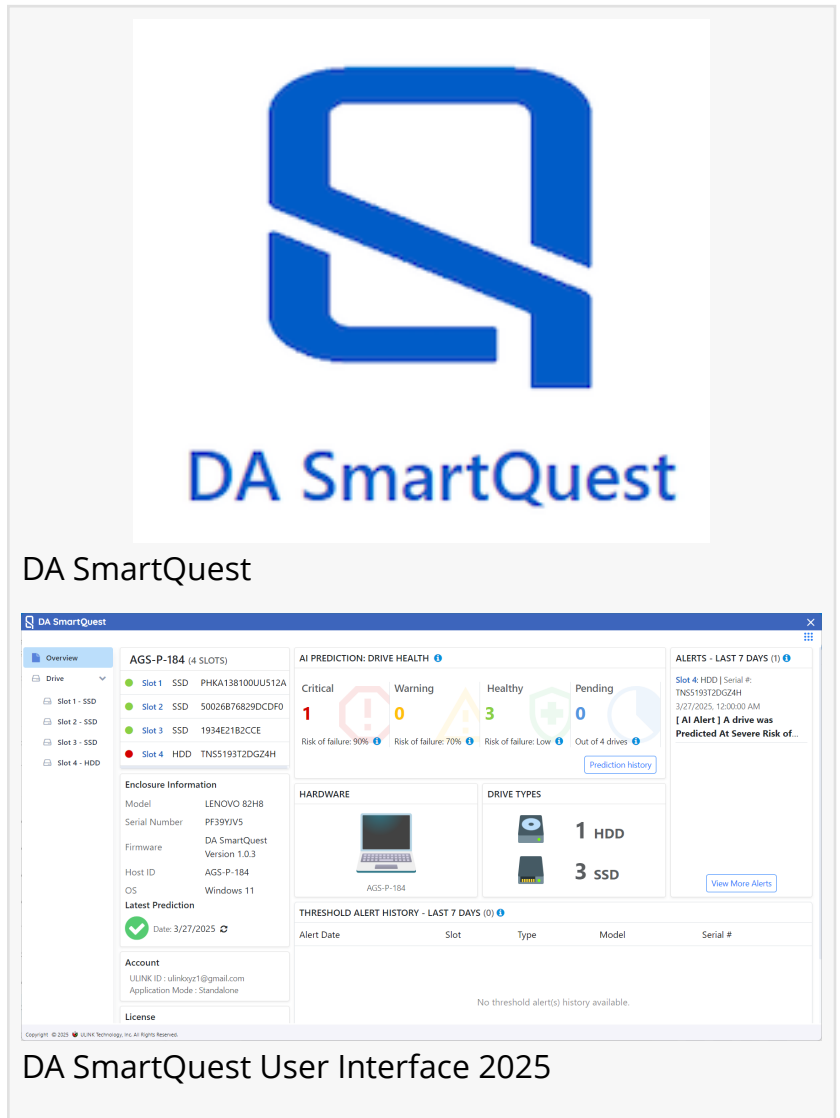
DA SmartQuest

DA SmartQuest

DA SmartQuest

Overview
Drive
Slot 1 - SSD
Slot 2 - SSD
Slot 3 - SSD
Slot 4 - HDD

AGS-P-184 (4 SLOTS)

| | | |
|---|---|---|
| Slot 1 | SSD | PHKA138100UU512A |
| Slot 2 | SSD | 50026B76829DCDF0 |
| Slot 3 | SSD | 1934E21B2CCE |
| Slot 4 | HDD | TNS5193T2DGZ4H |

Enclosure Information

| | |
|---|---|
| Model | LENOVO 82H8 |
| Serial Number | PF39YJV5 |
| Firmware | DA SmartQuest Version 1.0.3 |
| Host ID | AGS-P-184 |
| OS | Windows 11 |

Latest Prediction
Date: 3/27/2025

Account
ULINK ID : ulinkxyz1@gmail.com
Application Mode : Standalone

License

AI PREDICTION: DRIVE HEALTH

Critical 1 Risk of failure: 90%
Warning 0 Risk of failure: 70%
Healthy 3 Risk of failure: Low
Pending 0 Out of 4 drives

Prediction history

HARDWARE
AGS-P-184

DRIVE TYPES
1 HDD
3 SSD

ALERTS - LAST 7 DAYS (1)
Slot 4: HDD | Serial #: TNS5193T2DGZ4H
3/27/2025, 12:00:00 AM
[ AI Alert ] A drive was Predicted At Severe Risk of...

View More Alerts

THRESHOLD ALERT HISTORY - LAST 7 DAYS (0)

| Alert Date | Slot | Type | Model | Serial # |
|---|---|---|---|---|

No threshold alert(s) history available.

Copyright © 2025 ULINK Technology, Inc. All Rights Reserved.

DA SmartQuest User Interface 2025